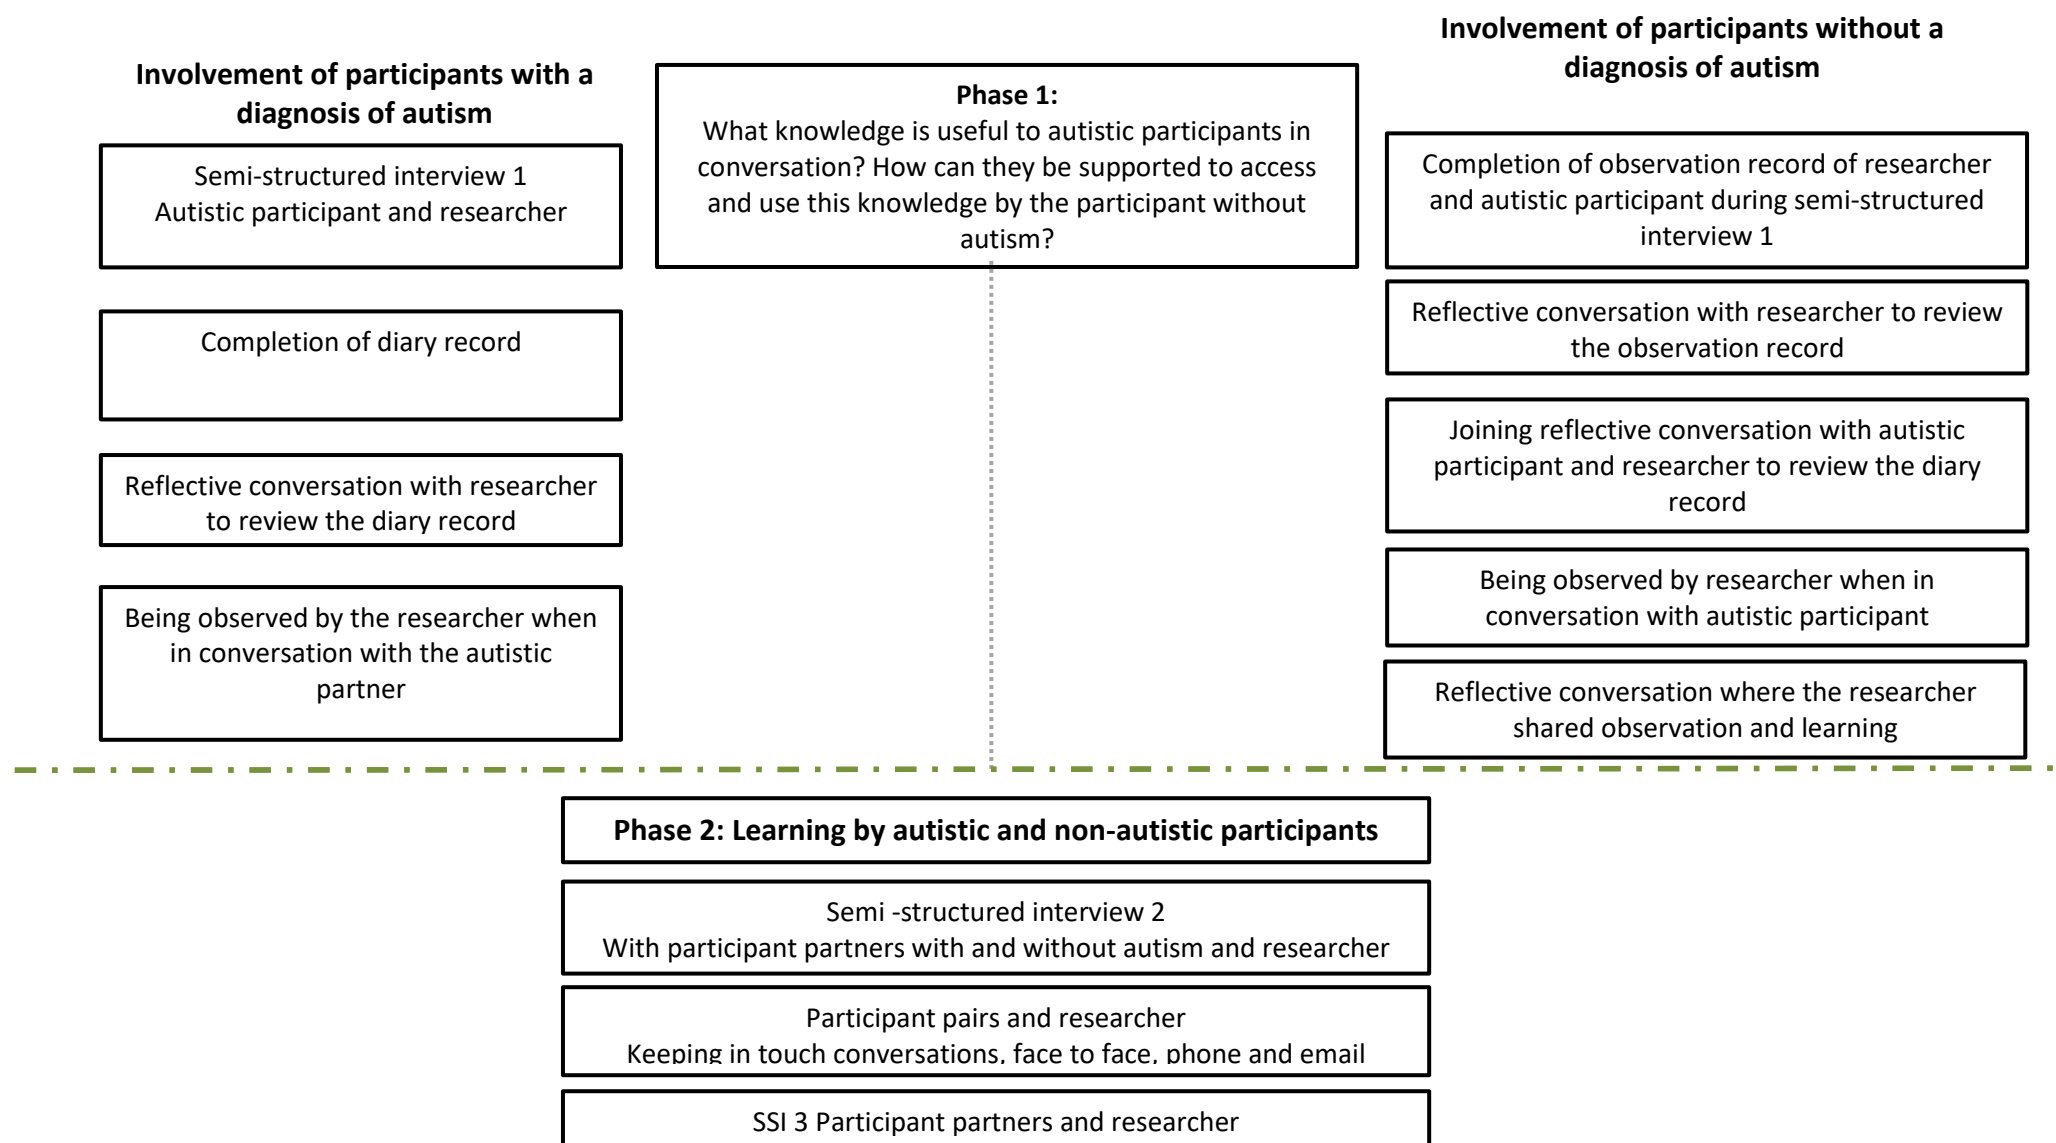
Involvement of participants with a diagnosis of autism

Semi-structured interview 1
Autistic participant and researcher

Completion of diary record

Reflective conversation with researcher to review the diary record

Being observed by the researcher when in conversation with the autistic partner

Phase 1:
What knowledge is useful to autistic participants in conversation? How can they be supported to access and use this knowledge by the participant without autism?

Involvement of participants without a diagnosis of autism

Completion of observation record of researcher and autistic participant during semi-structured interview 1

Reflective conversation with researcher to review the observation record

Joining reflective conversation with autistic participant and researcher to review the diary record

Being observed by researcher when in conversation with autistic participant

Reflective conversation where the researcher shared observation and learning

Phase 2: Learning by autistic and non-autistic participants

Semi -structured interview 2
With participant partners with and without autism and researcher

Participant pairs and researcher
Keeping in touch conversations, face to face, phone and email

SSI 3 Participant partners and researcher